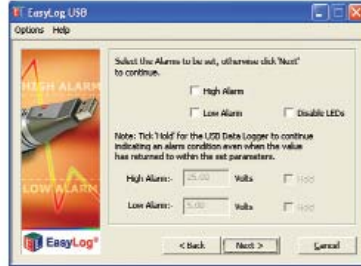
EasyLog USB

Options Help

HIGH ALARM

LOW ALARM

EasyLog

Select the Alarms to be set, otherwise click 'Next' to continue.

High Alarm

Low Alarm

Disable LEDs

Note: Tick 'Hold' for the USB Data Logger to continue indicating an alarm condition even when the value has returned to within the set parameters.

High Alarm:- 25.00 Volts Hold

Low Alarm:- 5.00 Volts Hold

< Back

Next >

Cancel